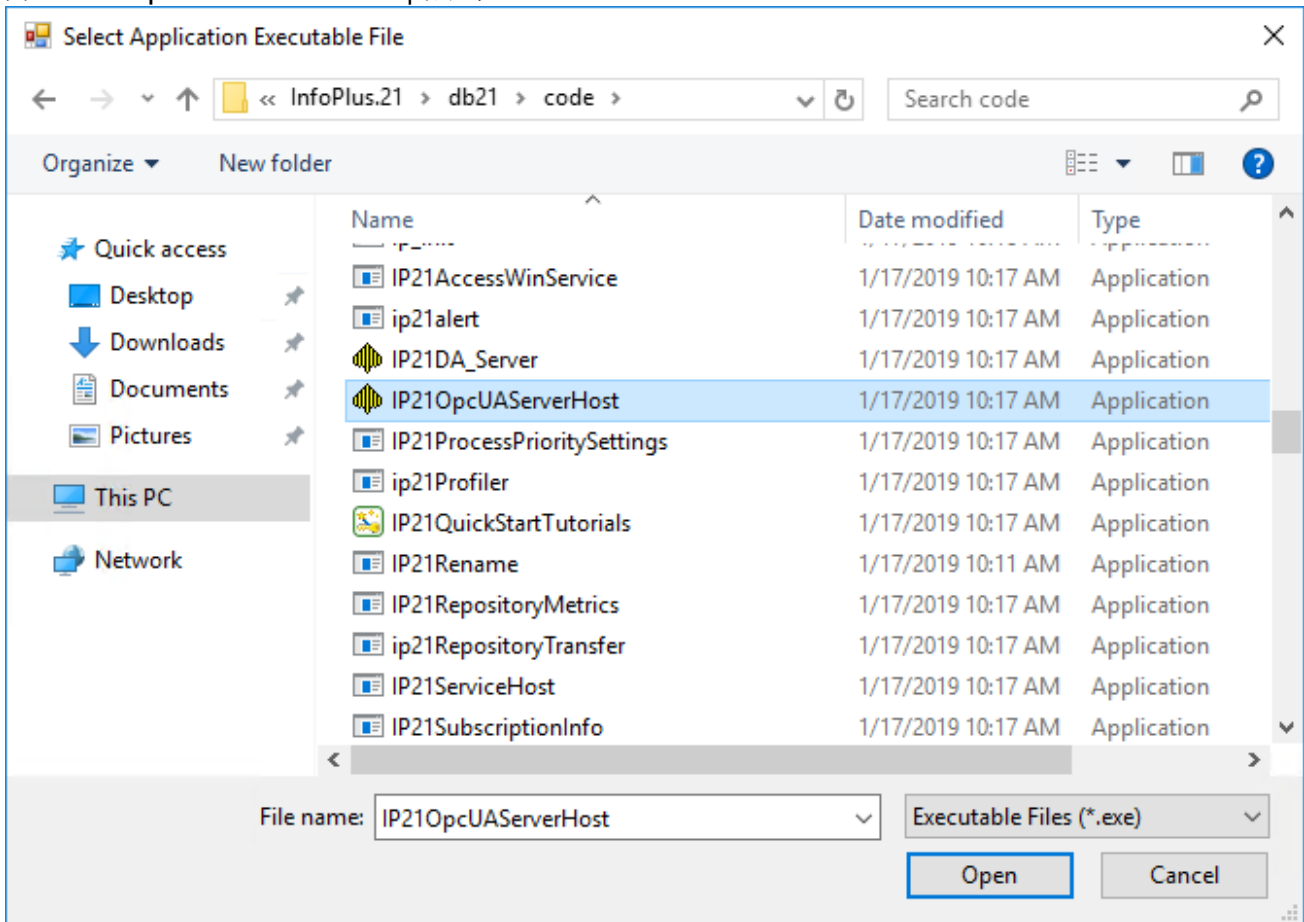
Select Application Executable File

« InfoPlus.21 › db21 › code ›

Search code

Organize ▾ New folder

Quick access
Desktop
Downloads
Documents
Pictures
This PC
Network

| Name | Date modified | Type |
|---|---|---|
| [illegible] | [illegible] | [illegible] |
| IP21AccessWinService | 1/17/2019 10:17 AM | Application |
| ip21alert | 1/17/2019 10:17 AM | Application |
| IP21DA_Server | 1/17/2019 10:17 AM | Application |
| IP21OpcUAServerHost | 1/17/2019 10:17 AM | Application |
| IP21ProcessPrioritySettings | 1/17/2019 10:17 AM | Application |
| ip21Profiler | 1/17/2019 10:17 AM | Application |
| IP21QuickStartTutorials | 1/17/2019 10:17 AM | Application |
| IP21Rename | 1/17/2019 10:11 AM | Application |
| IP21RepositoryMetrics | 1/17/2019 10:17 AM | Application |
| ip21RepositoryTransfer | 1/17/2019 10:17 AM | Application |
| IP21ServiceHost | 1/17/2019 10:17 AM | Application |
| IP21SubscriptionInfo | 1/17/2019 10:17 AM | Application |

File name: IP21OpcUAServerHost

Executable Files (*.exe)

Open Cancel